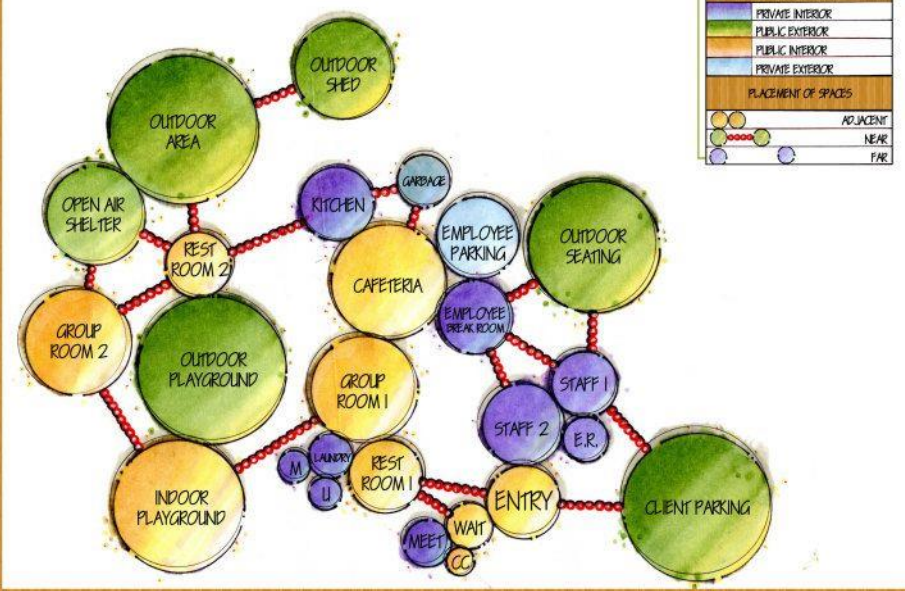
PRIVATE INTERIOR
PUBLIC EXTERIOR
PUBLIC INTERIOR
PRIVATE EXTERIOR
PLACEMENT OF SPACES
ADJACENT
NEAR
FAR

OUTDOOR SHED
OUTDOOR AREA
OPEN AIR SHELTER
REST ROOM 2
KITCHEN
GARBAGE
EMPLOYEE PARKING
OUTDOOR SEATING
CAFETERIA
GROUP ROOM 2
OUTDOOR PLAYGROUND
EMPLOYEE BREAK ROOM
GROUP ROOM 1
STAFF 1
STAFF 2
E.R.
LAUNDRY
M
U
REST ROOM 1
INDOOR PLAYGROUND
ENTRY
CLIENT PARKING
WAIT
MEET
CC